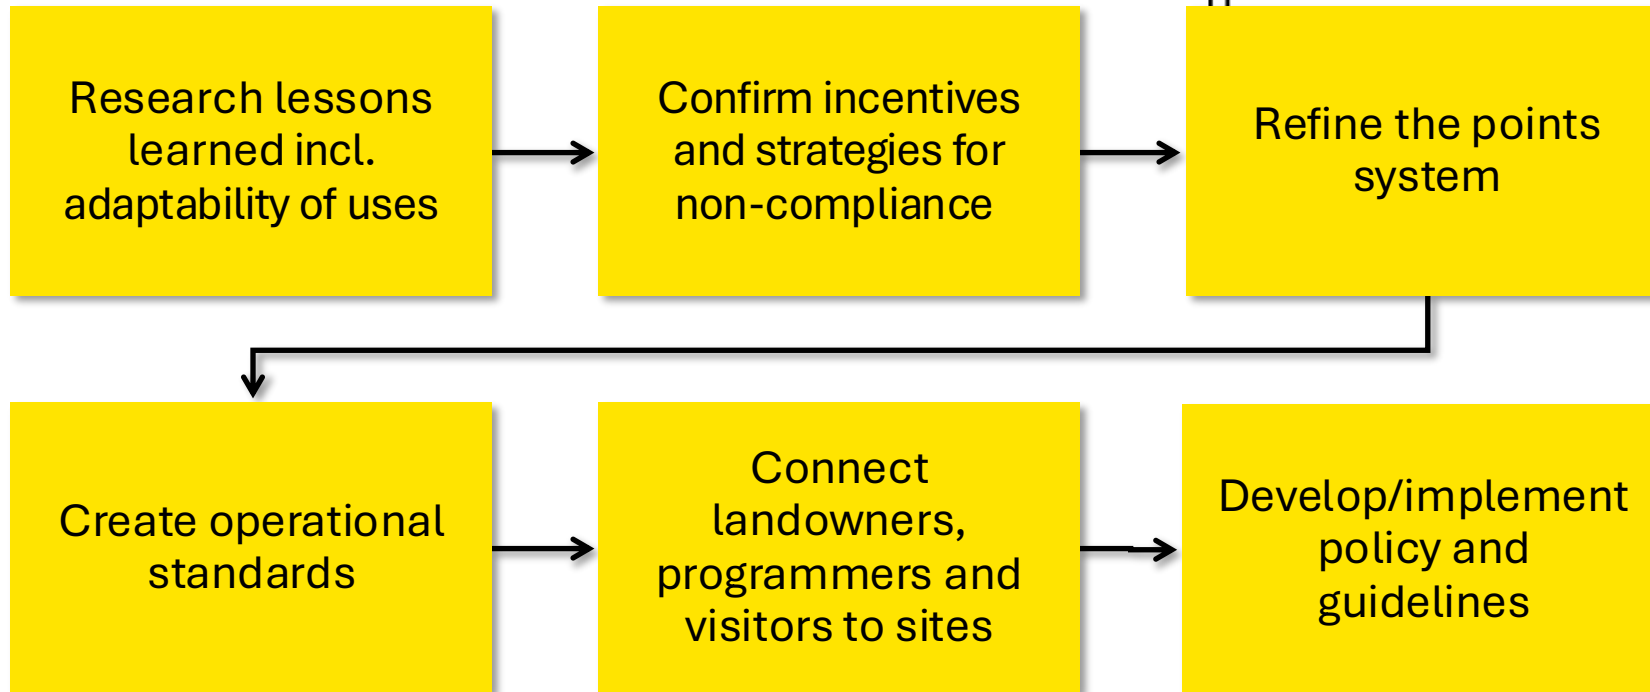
Research lessons learned incl. adaptability of uses

Confirm incentives and strategies for non-compliance

Refine the points system

Create operational standards

Connect landowners, programmers and visitors to sites

Develop/implement policy and guidelines